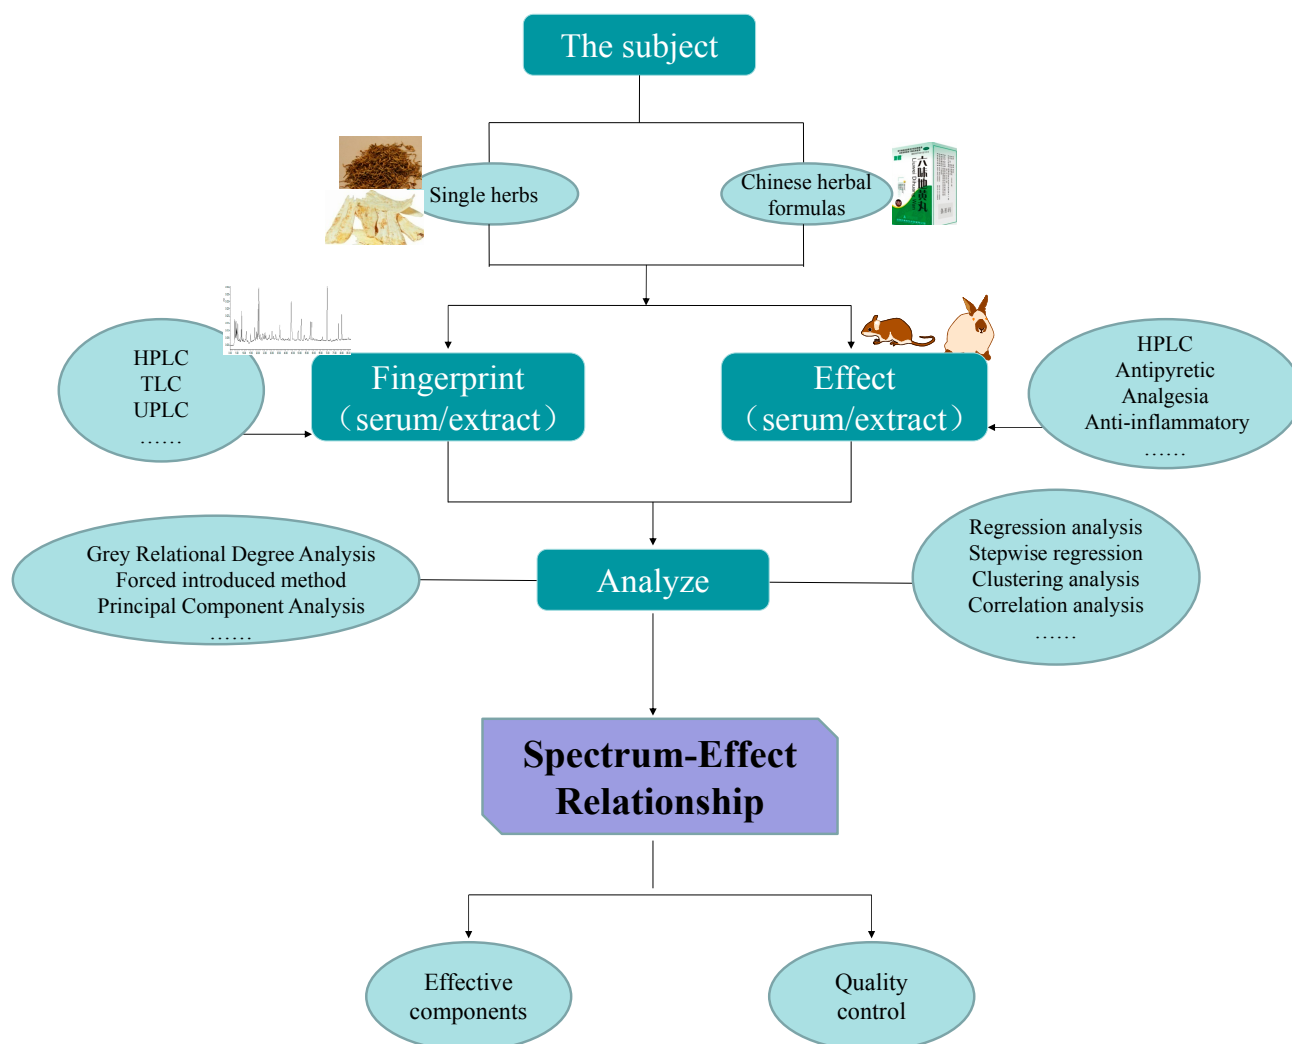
The subject

Single herbs

Chinese herbal formulas

六味地黄丸

HPLC
TLC
UPLC
……

Fingerprint
（serum/extract）

Effect
（serum/extract）

HPLC
Antipyretic
Analgesia
Anti-inflammatory
……

Grey Relational Degree Analysis
Forced introduced method
Principal Component Analysis
……

Analyze

Regression analysis
Stepwise regression
Clustering analysis
Correlation analysis
……

Spectrum-Effect Relationship

Effective components

Quality control